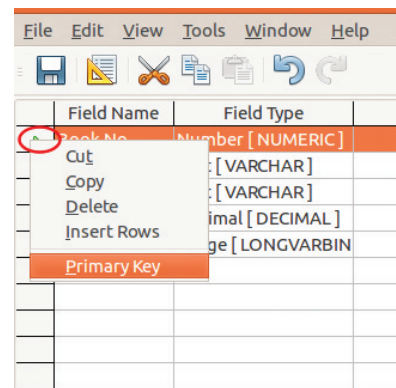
File Edit View Tools Window Help

| | Field Name | Field Type |
|---|---|---|
| | Book No | Number [ NUMERIC ] |
| | | t [ VARCHAR ] |
| | | t [ VARCHAR ] |
| | | imal [ DECIMAL ] |
| | | ge [ LONGVARBIN |

Cut
Copy
Delete
Insert Rows
Primary Key